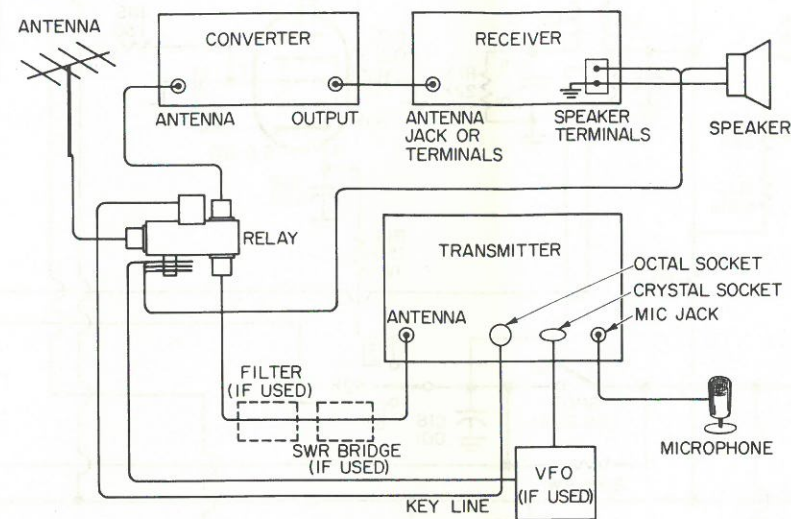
ANTENNA

CONVERTER

ANTENNA

OUTPUT

RECEIVER

ANTENNA JACK OR TERMINALS

SPEAKER TERMINALS

SPEAKER

RELAY

TRANSMITTER

OCTAL SOCKET

CRYSTAL SOCKET

MIC JACK

ANTENNA

FILTER (IF USED)

SWR BRIDGE (IF USED)

MICROPHONE

VFO (IF USED)

KEY LINE